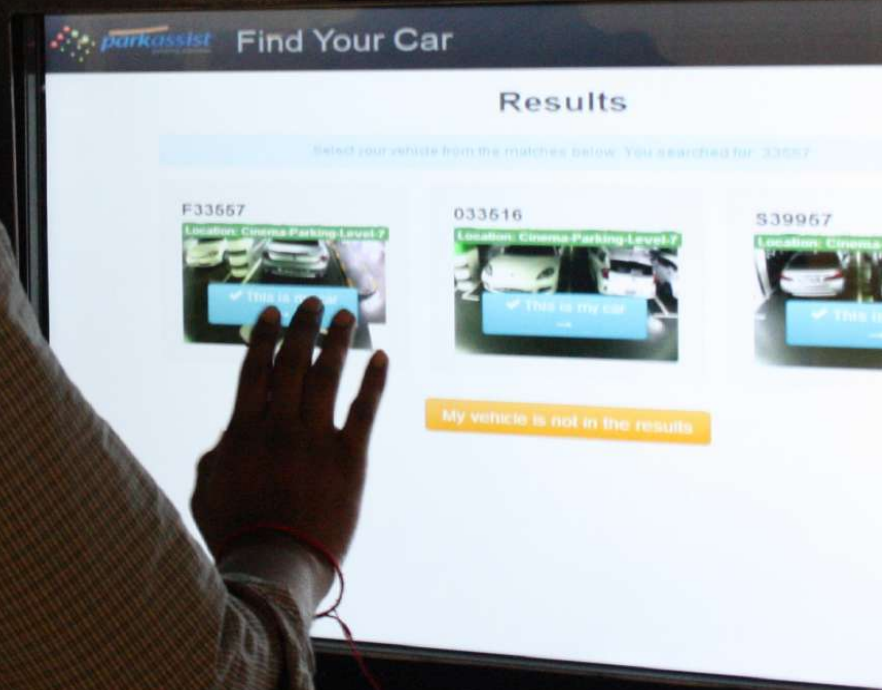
parkassist Find Your Car

Results

Select your vehicle from the matches below. You searched for: 33557

F33557
Location: Cinema-Parking-Level-7
✔ This is my car

033516
Location: Cinema-Parking-Level-7
✔ This is my car
→

S39957
Location: Cinema
✔ This is

My vehicle is not in the results